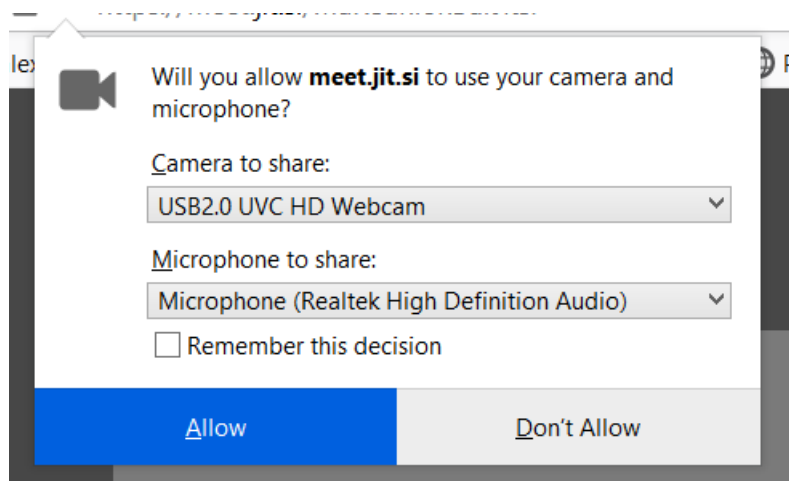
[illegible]

lex

Will you allow meet.jit.si to use your camera and microphone?

Camera to share:

USB2.0 UVC HD Webcam

Microphone to share:

Microphone (Realtek High Definition Audio)

Remember this decision

Allow

Don't Allow